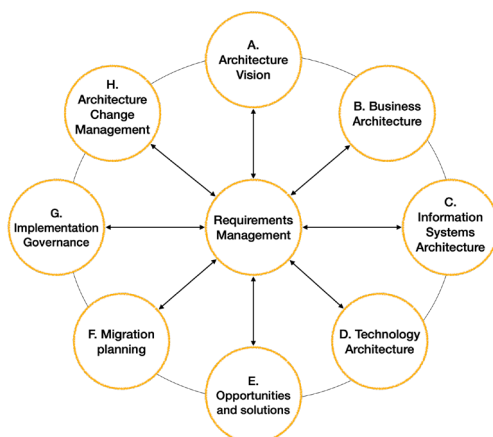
A.
Architecture
Vision

B. Business
Architecture

C.
Information
Systems
Architecture

D. Technology
Architecture

E.
Opportunities
and solutions

F. Migration
planning

G.
Implementation
Governance

H.
Architecture
Change
Management

Requirements
Management